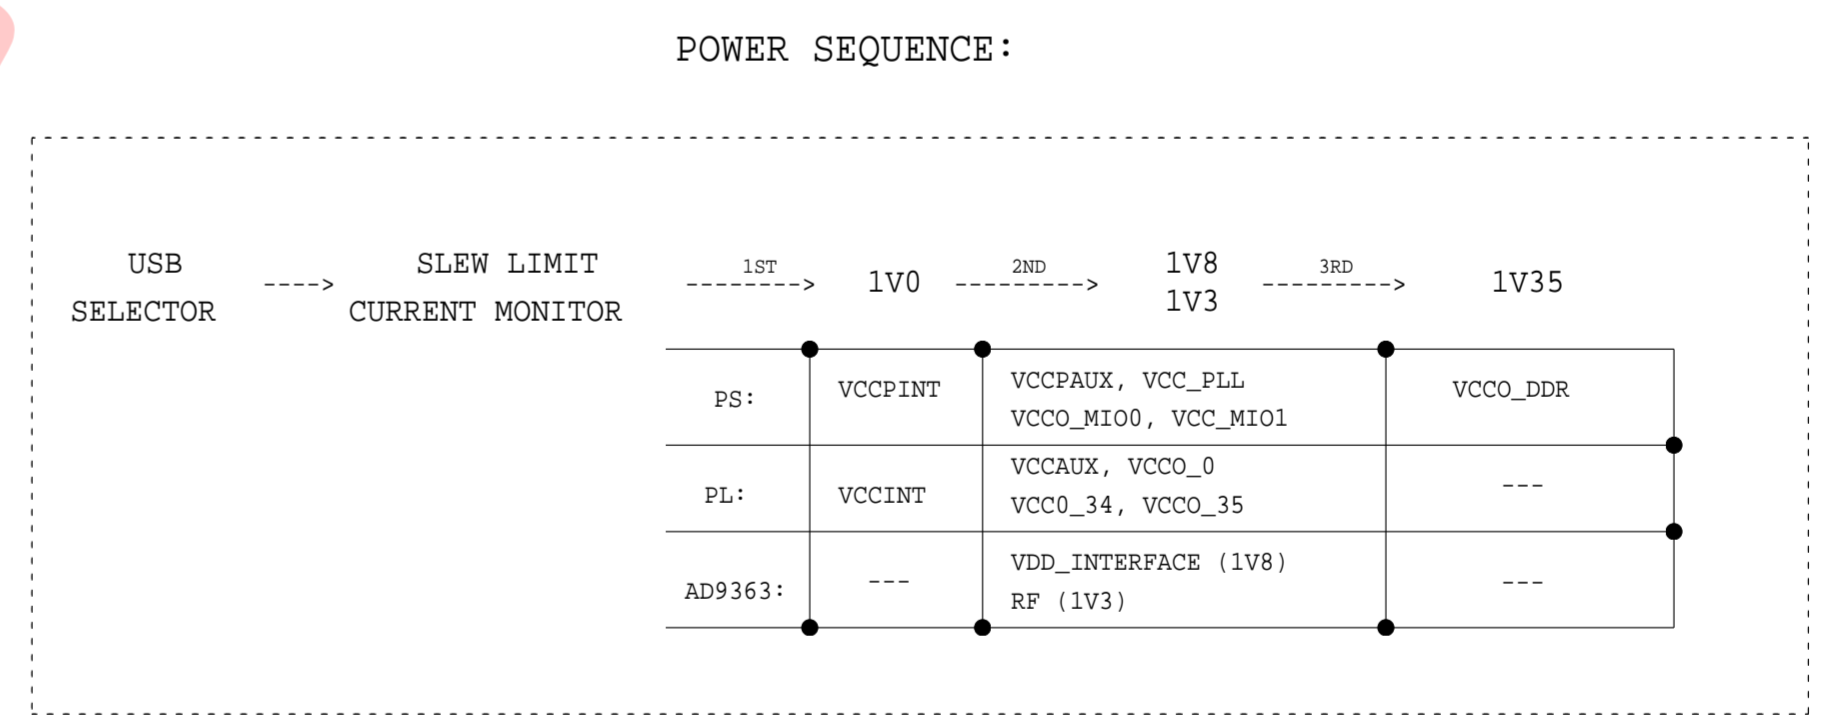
POWER SEQUENCE:

USB SELECTOR ----> SLEW LIMIT CURRENT MONITOR

1ST ---------> 1V0 2ND ----------> 1V8 1V3 3RD ----------> 1V35

| | | | |
|---|---|---|---|
| PS: | VCCPINT | VCCPAUX, VCC_PLL VCCO_MIO0, VCC_MIO1 | VCCO_DDR |
| PL: | VCCINT | VCCAUX, VCCO_0 VCC0_34, VCCO_35 | --- |
| AD9363: | --- | VDD_INTERFACE (1V8) RF (1V3) | --- |